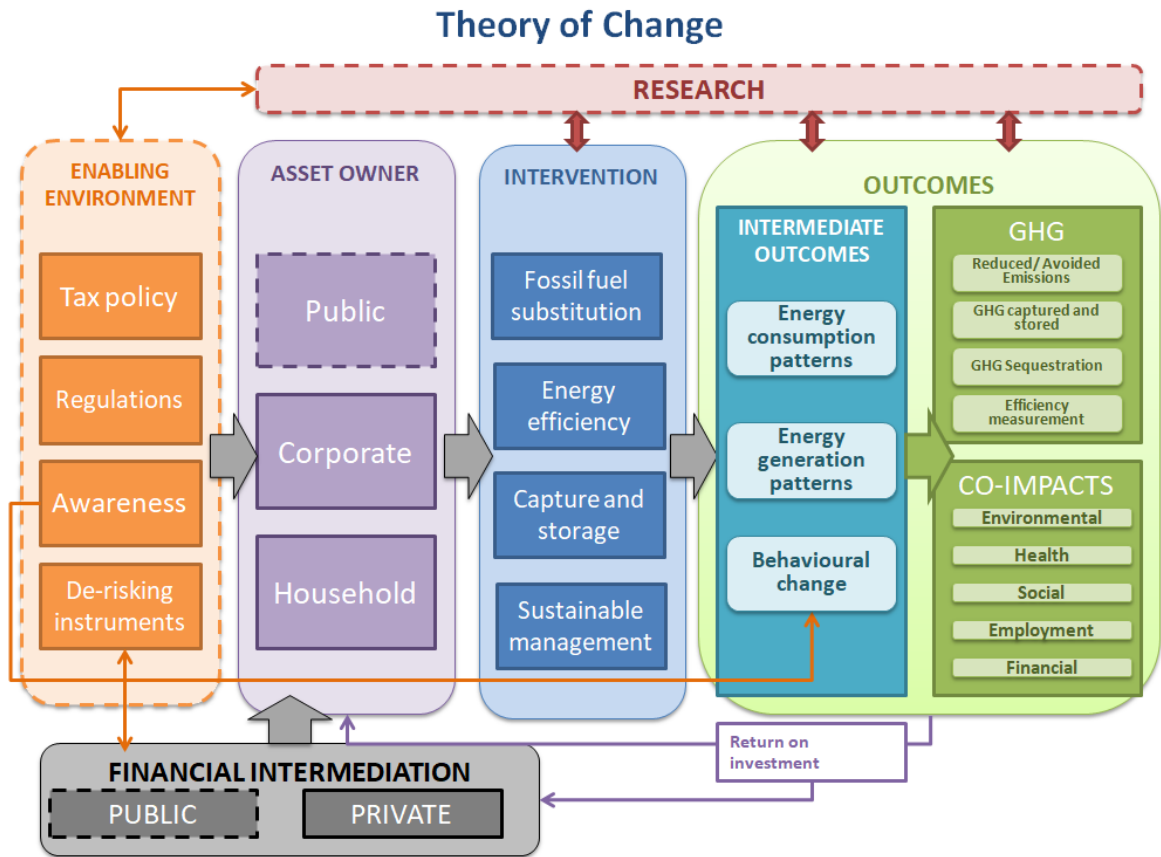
Theory of Change

RESEARCH

ENABLING ENVIRONMENT

Tax policy

Regulations

Awareness

De-risking instruments

ASSET OWNER

Public

Corporate

Household

INTERVENTION

Fossil fuel substitution

Energy efficiency

Capture and storage

Sustainable management

OUTCOMES

INTERMEDIATE OUTCOMES

Energy consumption patterns

Energy generation patterns

Behavioural change

GHG

Reduced/ Avoided Emissions

GHG captured and stored

GHG Sequestration

Efficiency measurement

CO-IMPACTS

Environmental

Health

Social

Employment

Financial

Return on investment

FINANCIAL INTERMEDIATION

PUBLIC

PRIVATE